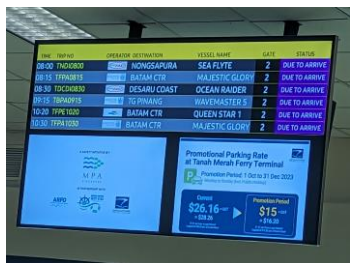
| TIME | TRIP NO | OPERATOR | DESTINATION | VESSEL NAME | GATE | STATUS |
|---|---|---|---|---|---|---|
| 08:00 | TNDI0800 | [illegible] | NONGSAPURA | SEA FLYTE | 2 | DUE TO ARRIVE |
| 08:15 | TFPA0815 | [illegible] | BATAM CTR | MAJESTIC GLORY | 2 | DUE TO ARRIVE |
| 08:30 | TDCD0830 | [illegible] | DESARU COAST | OCEAN RAIDER | 2 | DUE TO ARRIVE |
| 09:15 | TBPA0915 | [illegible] | TG PINANG | WAVEMASTER 5 | 2 | DUE TO ARRIVE |
| 10:20 | TFPE1020 | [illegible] | BATAM CTR | QUEEN STAR 1 | 2 | DUE TO ARRIVE |
| 10:30 | TFPA1030 | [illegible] | BATAM CTR | MAJESTIC GLORY | 2 | DUE TO ARRIVE |

MPA

Promotional Parking Rate at Tanah Merah Ferry Terminal

Promotion Period: 1 Oct to 31 Dec 2023

Current
$26.16
+$28.35

Promotion Period
$15
+$16.35